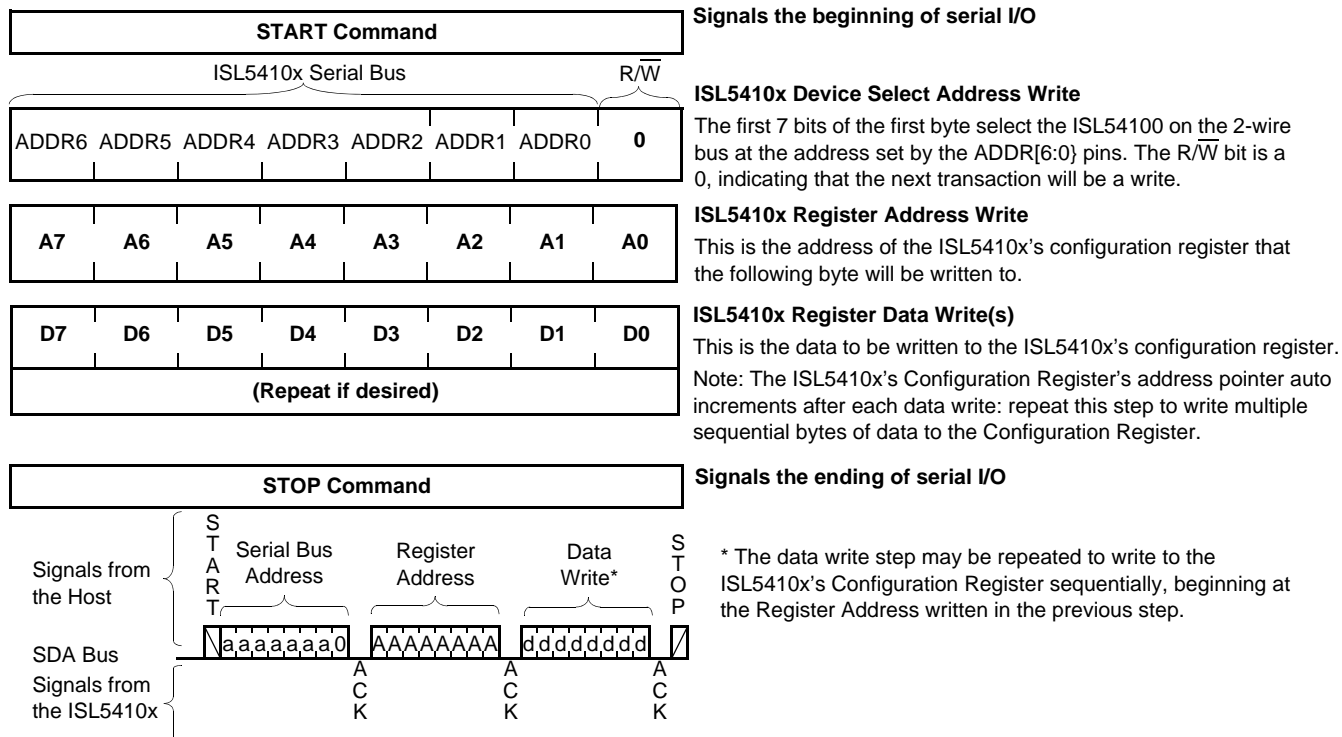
START Command

Signals the beginning of serial I/O

ISL5410x Serial Bus

R/$\overline{W}$

| ADDR6 | ADDR5 | ADDR4 | ADDR3 | ADDR2 | ADDR1 | ADDR0 | 0 |
|---|---|---|---|---|---|---|---|

ISL5410x Device Select Address Write

The first 7 bits of the first byte select the ISL54100 on the 2-wire bus at the address set by the ADDR[6:0} pins. The R/$\overline{W}$ bit is a 0, indicating that the next transaction will be a write.

| A7 | A6 | A5 | A4 | A3 | A2 | A1 | A0 |
|---|---|---|---|---|---|---|---|

ISL5410x Register Address Write

This is the address of the ISL5410x's configuration register that the following byte will be written to.

| D7 | D6 | D5 | D4 | D3 | D2 | D1 | D0 |
|---|---|---|---|---|---|---|---|

(Repeat if desired)

ISL5410x Register Data Write(s)

This is the data to be written to the ISL5410x's configuration register.

Note: The ISL5410x's Configuration Register's address pointer auto increments after each data write: repeat this step to write multiple sequential bytes of data to the Configuration Register.

STOP Command

Signals the ending of serial I/O

Signals from the Host

START

Serial Bus Address

Register Address

Data Write*

STOP

SDA Bus

a a a a a a a 0

A A A A A A A A

d d d d d d d d

Signals from the ISL5410x

ACK

ACK

ACK

* The data write step may be repeated to write to the ISL5410x's Configuration Register sequentially, beginning at the Register Address written in the previous step.